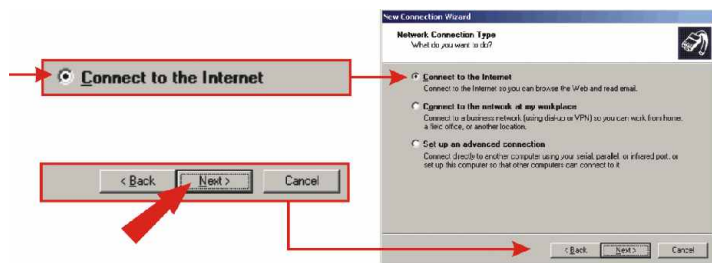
Connect to the Internet

< Back
Next >
Cancel

New Connection Wizard

Network Connection Type
What do you want to do?

Connect to the Internet
Connect to the Internet so you can browse the Web and read email.

Connect to the network at my workplace
Connect to a business network (using dial-up or VPN) so you can work from home, a field office, or another location.

Set up an advanced connection
Connect directly to another computer using your serial, parallel, or infrared port, or set up this computer so that other computers can connect to it.

< Back
Next >
Cancel